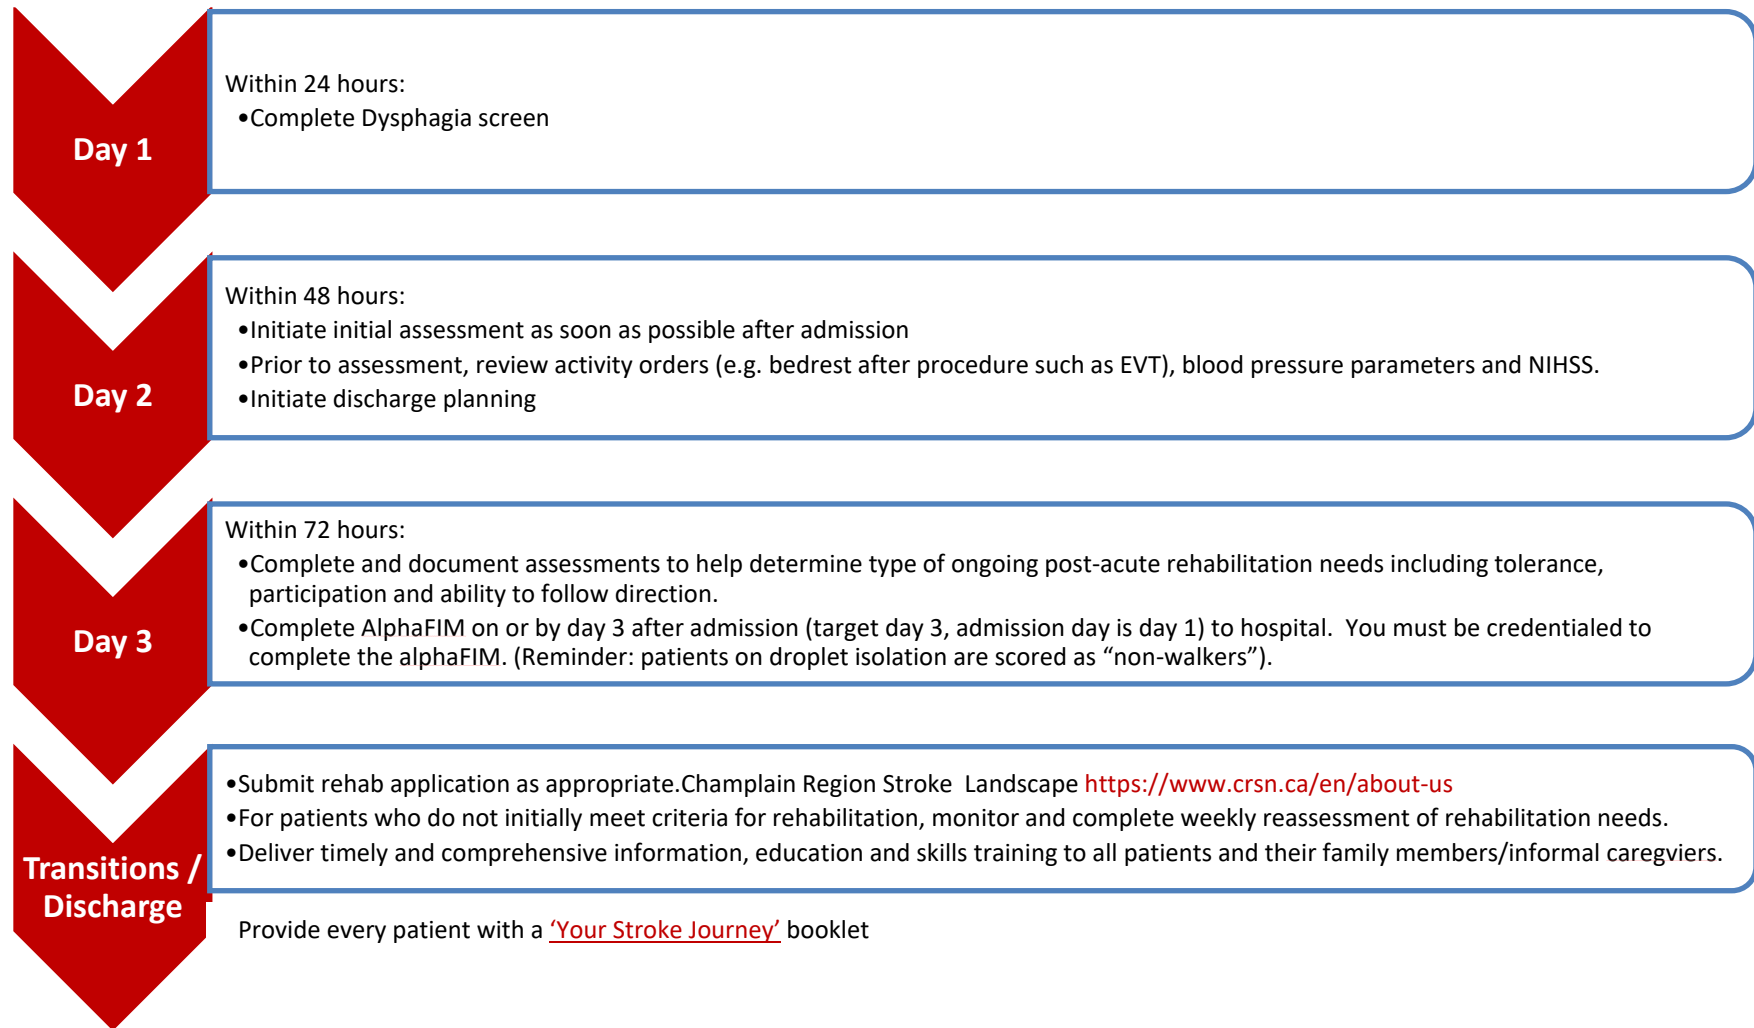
Day 1

Within 24 hours:
•Complete Dysphagia screen

Day 2

Within 48 hours:
•Initiate initial assessment as soon as possible after admission
•Prior to assessment, review activity orders (e.g. bedrest after procedure such as EVT), blood pressure parameters and NIHSS.
•Initiate discharge planning

Day 3

Within 72 hours:
•Complete and document assessments to help determine type of ongoing post-acute rehabilitation needs including tolerance, participation and ability to follow direction.
•Complete AlphaFIM on or by day 3 after admission (target day 3, admission day is day 1) to hospital. You must be credentialed to complete the alphaFIM. (Reminder: patients on droplet isolation are scored as "non-walkers").

Transitions / Discharge

•Submit rehab application as appropriate.Champlain Region Stroke Landscape https://www.crsn.ca/en/about-us
•For patients who do not initially meet criteria for rehabilitation, monitor and complete weekly reassessment of rehabilitation needs.
•Deliver timely and comprehensive information, education and skills training to all patients and their family members/informal caregviers.

Provide every patient with a 'Your Stroke Journey' booklet